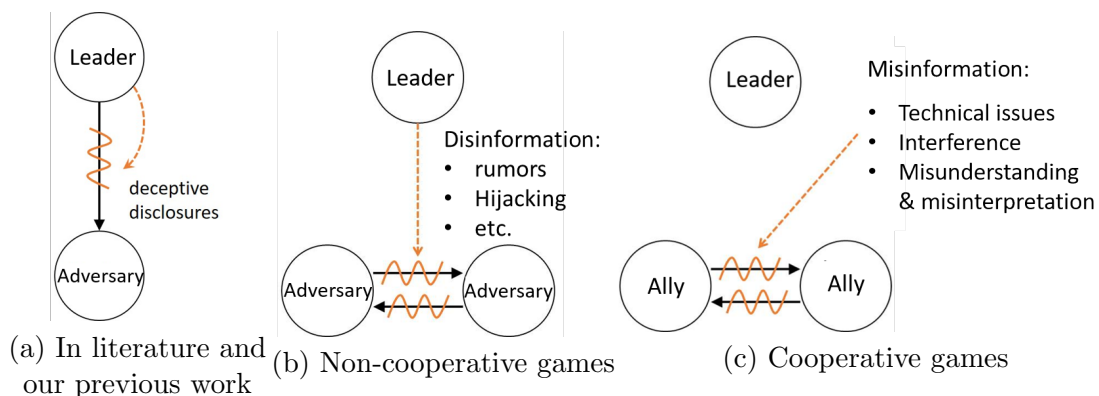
Leader

deceptive disclosures

Adversary

(a) In literature and our previous work

Leader

Disinformation:
• rumors
• Hijacking
• etc.

Adversary

Adversary

(b) Non-cooperative games

Leader

Misinformation:
• Technical issues
• Interference
• Misunderstanding & misinterpretation

Ally

Ally

(c) Cooperative games